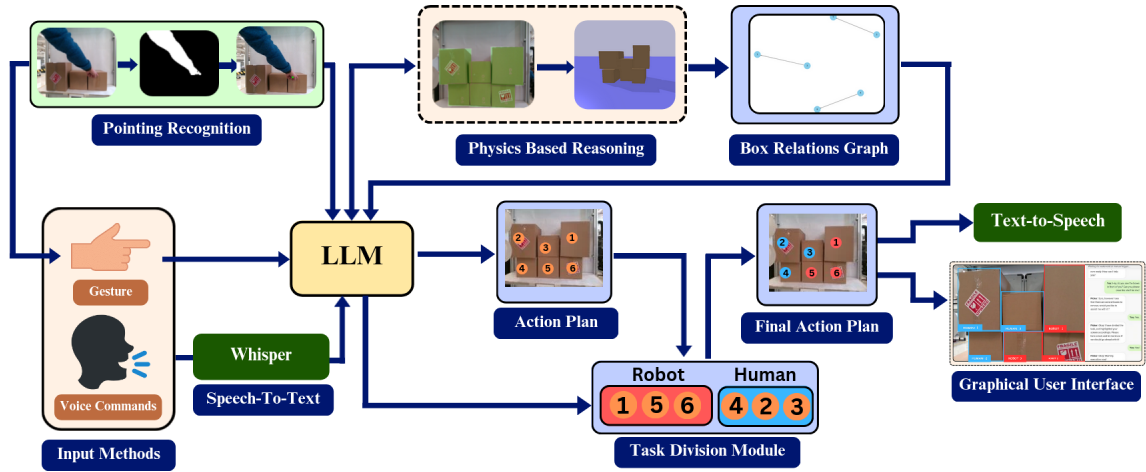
Pointing Recognition

Physics Based Reasoning

Box Relations Graph

Gesture

Voice Commands

Input Methods

LLM

Whisper

Speech-To-Text

2 3 1
4 5 6

Action Plan

2 3 1
4 5 6

Final Action Plan

Text-to-Speech

Graphical User Interface

Robot
1 5 6

Human
4 2 3

Task Division Module